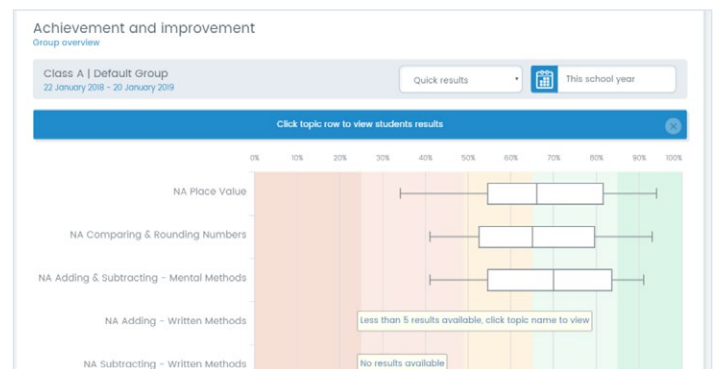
Achievement and improvement
Group overview

Class A | Default Group
22 January 2018 - 20 January 2019

Quick results

This school year

Click topic row to view students results

0% 10% 20% 30% 40% 50% 60% 70% 80% 90% 100%

NA Place Value

NA Comparing & Rounding Numbers

NA Adding & Subtracting - Mental Methods

NA Adding - Written Methods

Less than 5 results available, click topic name to view

NA Subtracting - Written Methods

No results available